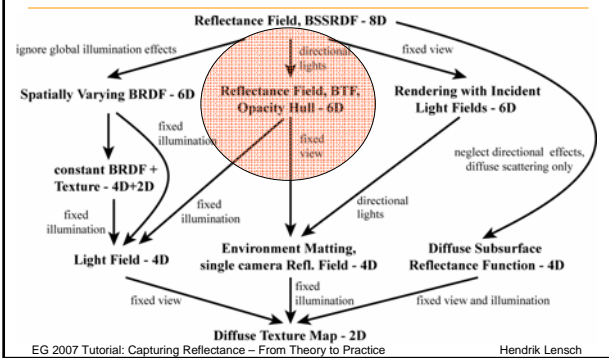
Reflectance Field, BSSRDF - 8D

ignore global illumination effects

directional lights

fixed view

Spatially Varying BRDF - 6D

Reflectance Field, BTF, Opacity Hull - 6D

Rendering with Incident Light Fields - 6D

fixed illumination

fixed view

constant BRDF + Texture - 4D+2D

neglect directional effects, diffuse scattering only

fixed illumination

fixed illumination

directional lights

Light Field - 4D

Environment Matting, single camera Refl. Field - 4D

Diffuse Subsurface Reflectance Function - 4D

fixed view

fixed illumination

fixed view and illumination

Diffuse Texture Map - 2D

EG 2007 Tutorial: Capturing Reflectance – From Theory to Practice

Hendrik Lensch